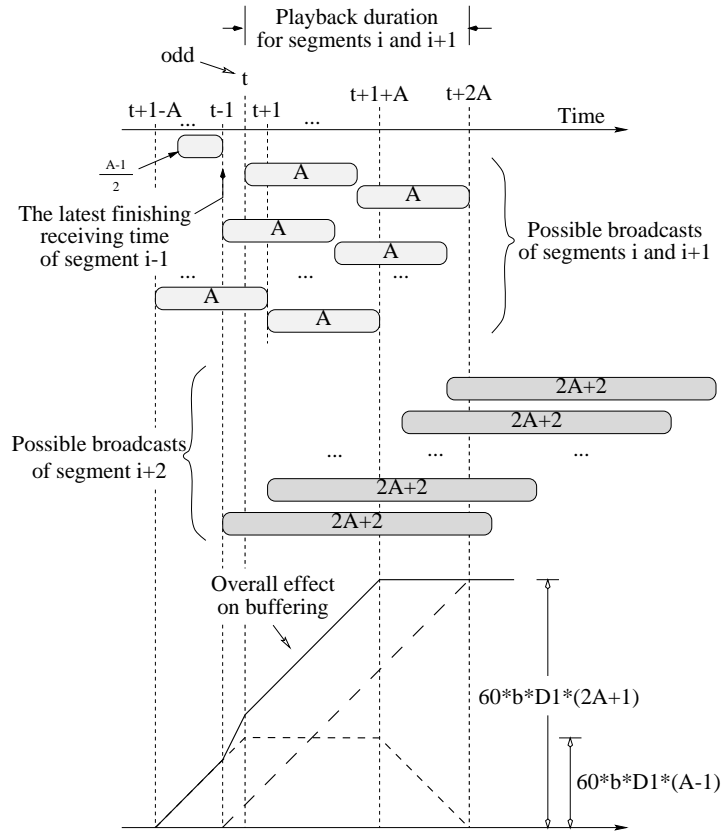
Playback duration for segments i and i+1

odd

t

t+1-A ... t-1 t+1 ... t+1+A t+2A Time

$\frac{A-1}{2}$

A

A

A

A

A

A

... ... ...

The latest finishing receiving time of segment i-1

Possible broadcasts of segments i and i+1

2A+2

2A+2

... ... ...

2A+2

2A+2

Possible broadcasts of segment i+2

Overall effect on buffering

60*b*D1*(2A+1)

60*b*D1*(A-1)